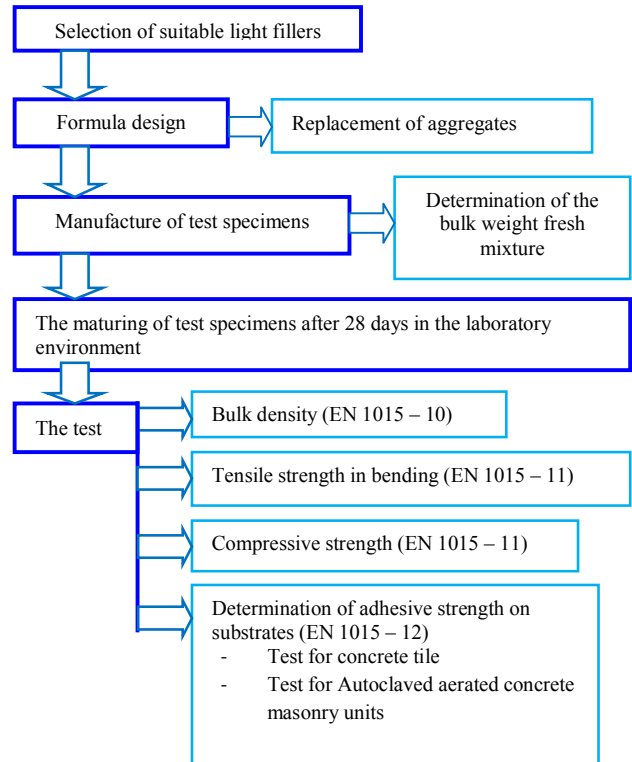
Selection of suitable light fillers

Formula design

Replacement of aggregates

Manufacture of test specimens

Determination of the bulk weight fresh mixture

The maturing of test specimens after 28 days in the laboratory environment

The test

Bulk density (EN 1015 – 10)

Tensile strength in bending (EN 1015 – 11)

Compressive strength (EN 1015 – 11)

Determination of adhesive strength on substrates (EN 1015 – 12)
- Test for concrete tile
- Test for Autoclaved aerated concrete masonry units